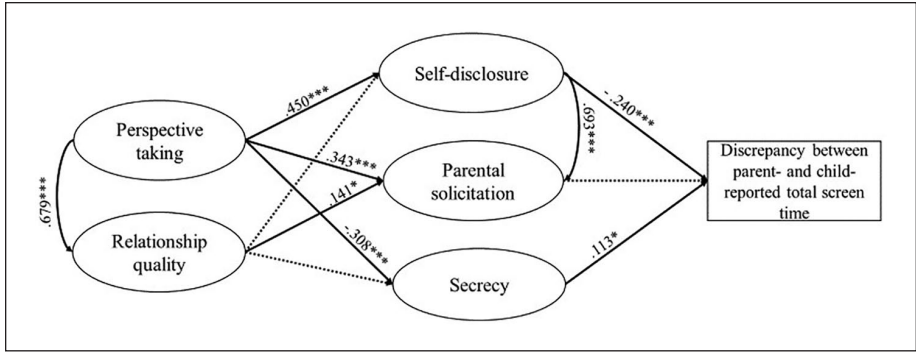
Self-disclosure

Perspective taking

Parental solicitation

Discrepancy between parent- and child-reported total screen time

Relationship quality

Secrecy

.679***

.450***

.343***

.141*

-.308***

.693***

-.240***

.113*